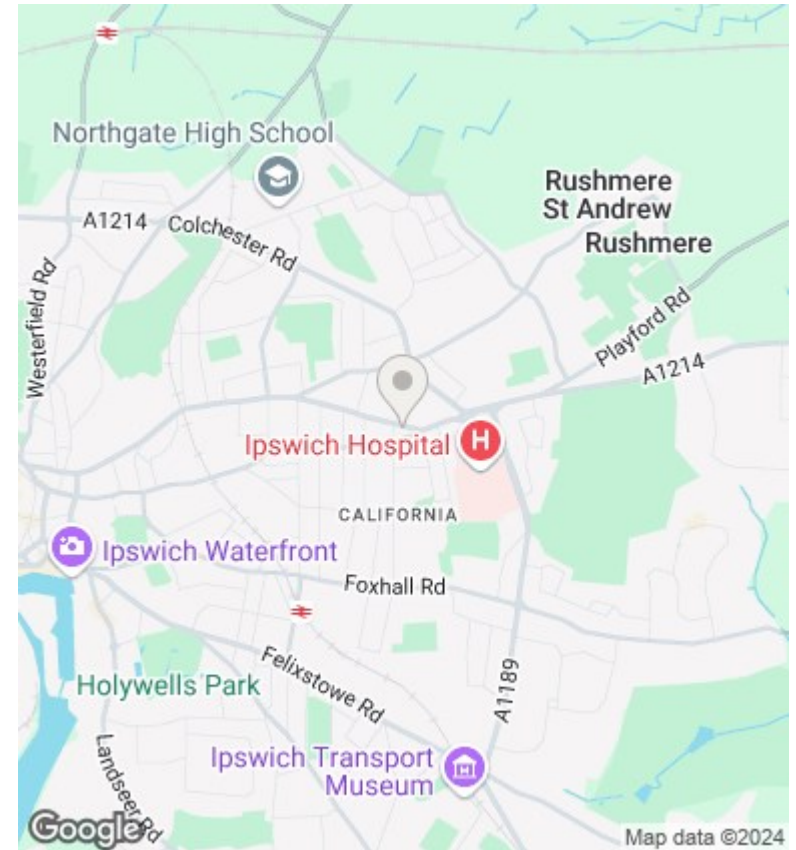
Northgate High School
Rushmere St Andrew
Rushmere
A1214
Colchester Rd
Westerfield Rd
Playford Rd
A1214
Ipswich Hospital
CALIFORNIA
Ipswich Waterfront
Foxhall Rd
Felixstowe Rd
Holywells Park
A1189
Landseer Rd
Ipswich Transport Museum
Google
Map data ©2024